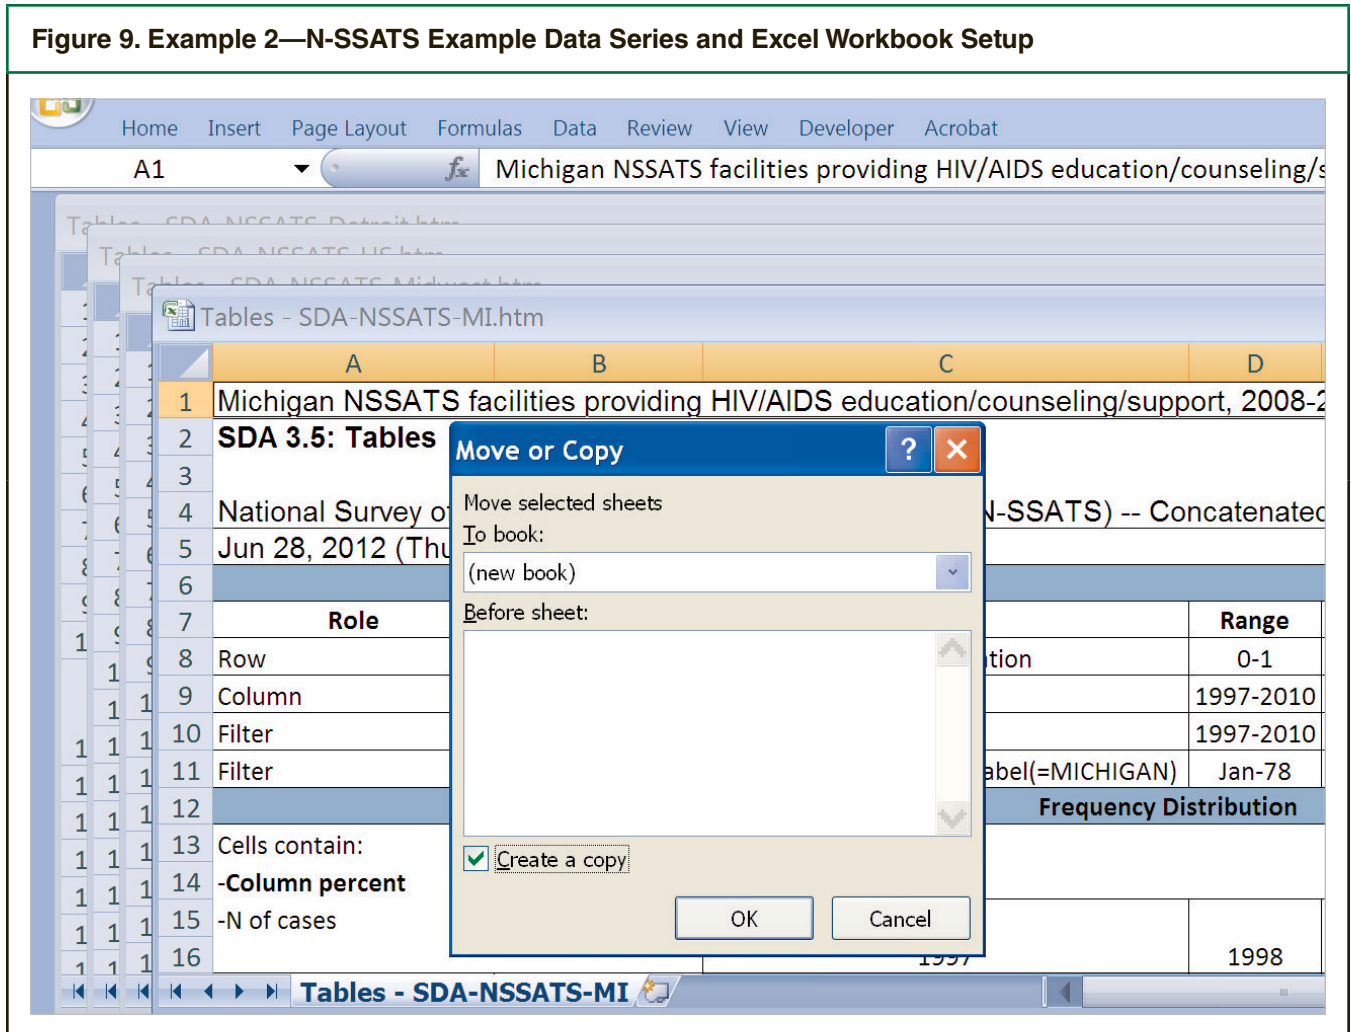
Figure 9. Example 2—N-SSATS Example Data Series and Excel Workbook Setup

Home Insert Page Layout Formulas Data Review View Developer Acrobat

A1

Michigan NSSATS facilities providing HIV/AIDS education/counseling/s

Tables - SDA-NSSATS-MI.htm

| | A | B | C | D |
|---|---|---|---|---|
| 1 | Michigan NSSATS facilities providing HIV/AIDS education/counseling/support, 2008-2 | | | |
| 2 | SDA 3.5: Tables | | | |
| 3 | | | | |
| 4 | National Survey o | | N-SSATS) -- Concatenated | |
| 5 | Jun 28, 2012 (Thu | | | |
| 6 | | | | |
| 7 | Role | | | Range |
| 8 | Row | | tion | 0-1 |
| 9 | Column | | | 1997-2010 |
| 10 | Filter | | | 1997-2010 |
| 11 | Filter | | abel(=MICHIGAN) | Jan-78 |
| 12 | | | Frequency Distribution | |
| 13 | Cells contain: | | | |
| 14 | -Column percent | | | |
| 15 | -N of cases | | | |
| 16 | | | 1997 | 1998 |

Move or Copy

Move selected sheets

To book:

(new book)

Before sheet:

Create a copy

OK

Cancel

Tables - SDA-NSSATS-MI